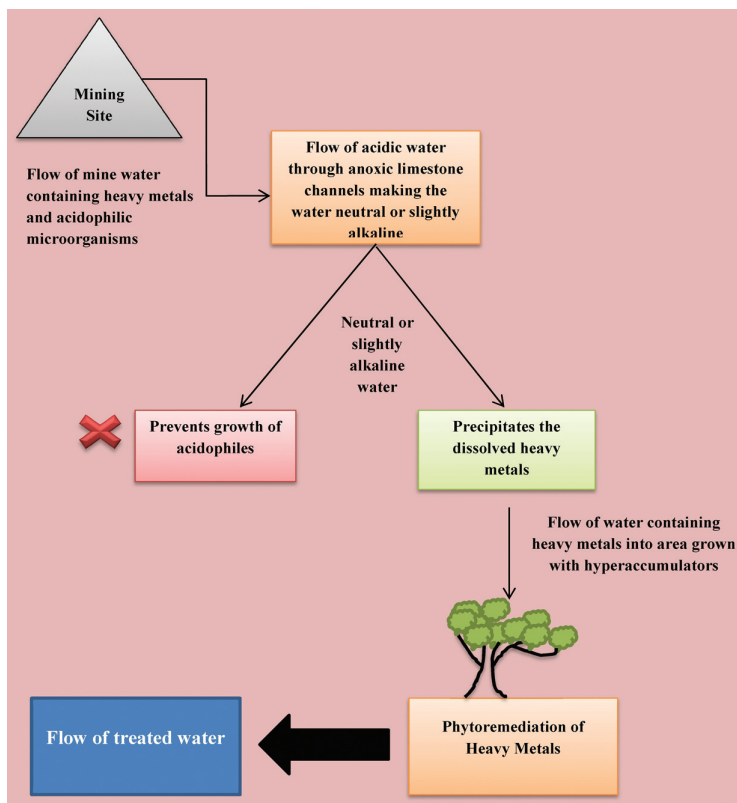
Mining Site

Flow of mine water containing heavy metals and acidophilic microorganisms

Flow of acidic water through anoxic limestone channels making the water neutral or slightly alkaline

Neutral or slightly alkaline water

Prevents growth of acidophiles

Precipitates the dissolved heavy metals

Flow of water containing heavy metals into area grown with hyperaccumulators

Phytoremediation of Heavy Metals

Flow of treated water